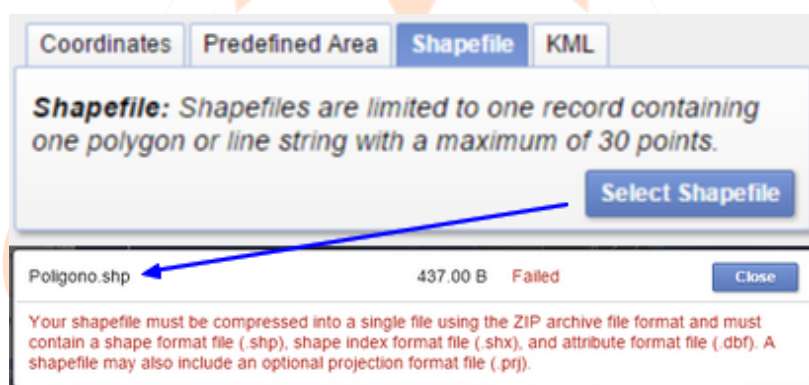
Coordinates | Predefined Area | Shapefile | KML

**Shapefile:** Shapefiles are limited to one record containing one polygon or line string with a maximum of 30 points.

Select Shapefile

Poligono.shp 437.00 B Failed Close

Your shapefile must be compressed into a single file using the ZIP archive file format and must contain a shape format file (.shp), shape index format file (.shx), and attribute format file (.dbf). A shapefile may also include an optional projection format file (.prj).